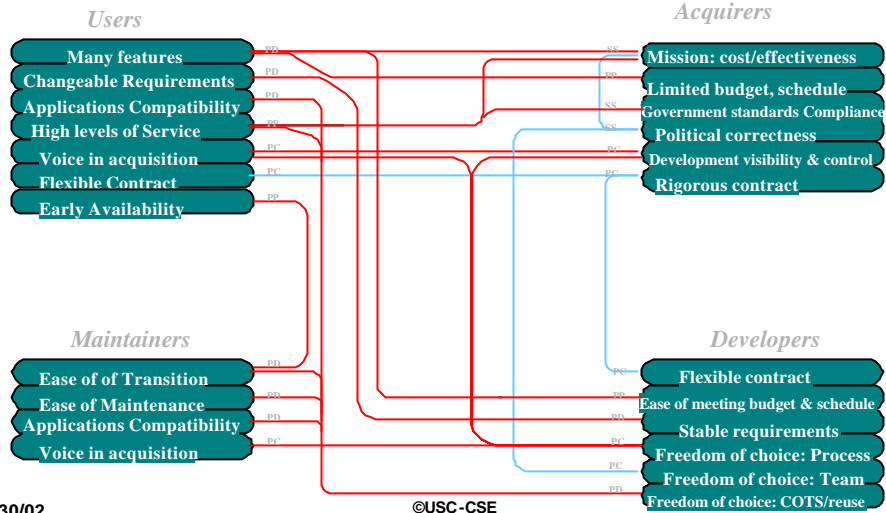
Users

Many features
Changeable Requirements
Applications Compatibility
High levels of Service
Voice in acquisition
Flexible Contract
Early Availability

Acquirers

Mission: cost/effectiveness
Limited budget, schedule
Government standards Compliance
Political correctness
Development visibility & control
Rigorous contract

PD PD PD PP PC PC PP

SS PP SS SS PC PC

Maintainers

Ease of of Transition
Ease of Maintenance
Applications Compatibility
Voice in acquisition

PD PD PD PC

Developers

Flexible contract
Ease of meeting budget & schedule
Stable requirements
Freedom of choice: Process
Freedom of choice: Team
Freedom of choice: COTS/reuse

PC PP PD PC PC PD

30/02

©USC-CSE